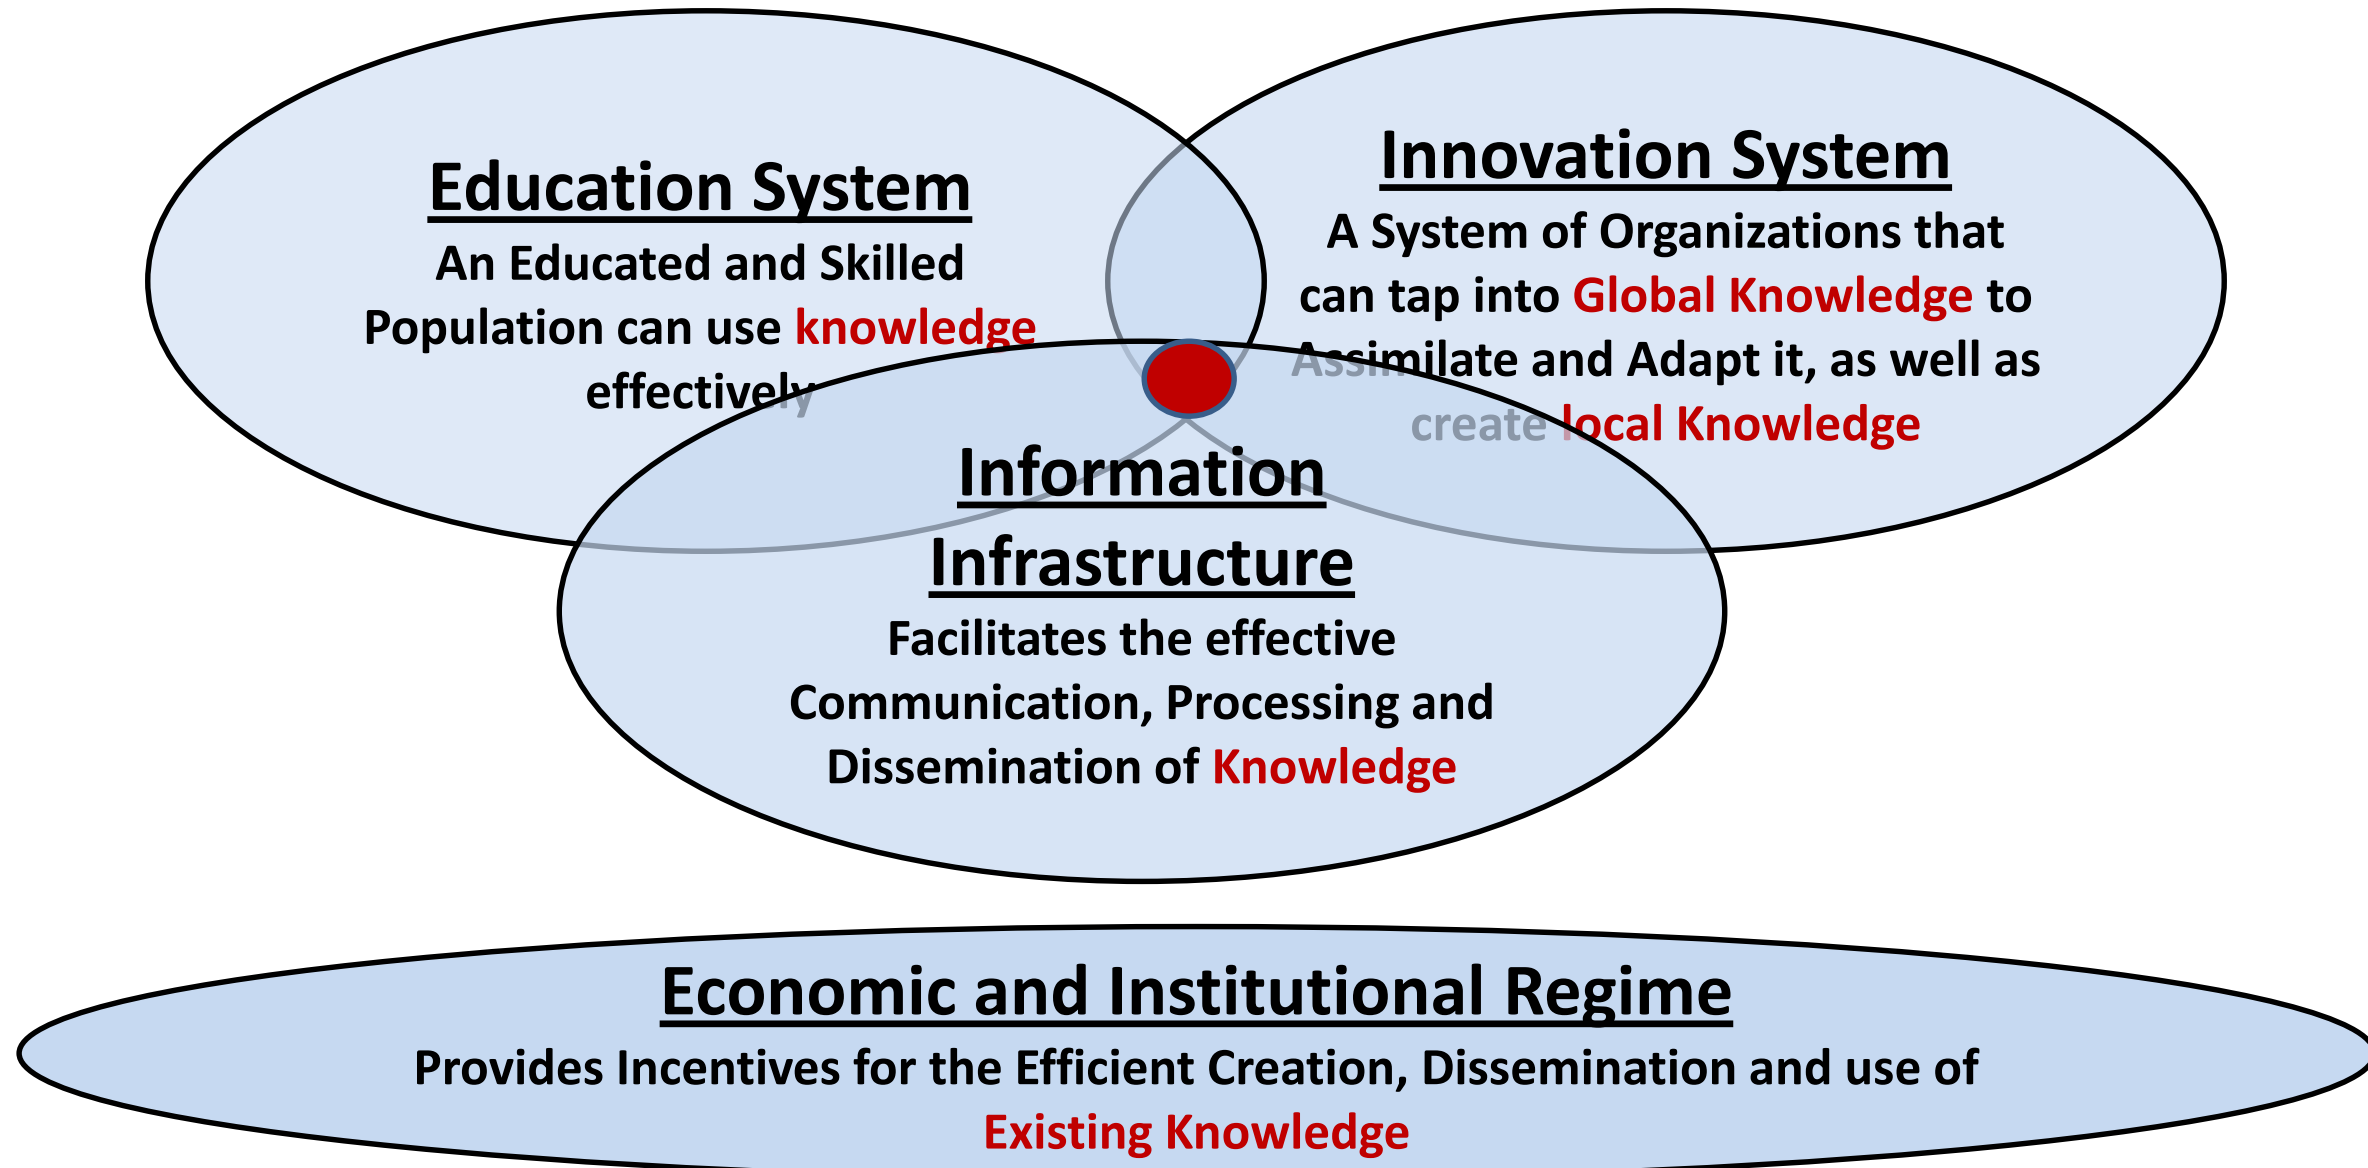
Education System

An Educated and Skilled Population can use knowledge effectively

Innovation System

A System of Organizations that can tap into Global Knowledge to Assimilate and Adapt it, as well as create local Knowledge

Information Infrastructure

Facilitates the effective Communication, Processing and Dissemination of Knowledge

Economic and Institutional Regime

Provides Incentives for the Efficient Creation, Dissemination and use of Existing Knowledge